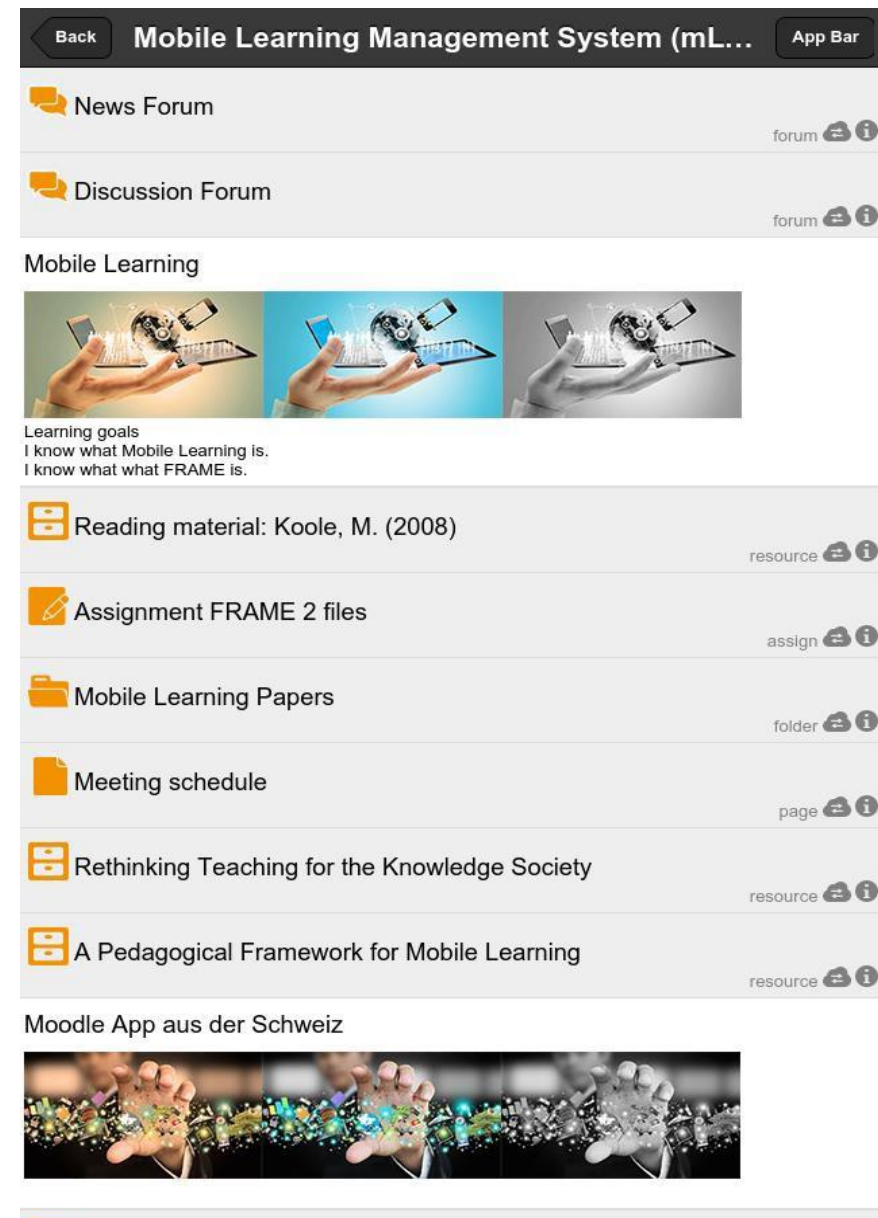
Back Mobile Learning Management System (mL... App Bar

News Forum

forum

Discussion Forum

forum

Mobile Learning

Learning goals
I know what Mobile Learning is.
I know what what FRAME is.

Reading material: Koole, M. (2008)

resource

Assignment FRAME 2 files

assign

Mobile Learning Papers

folder

Meeting schedule

page

Rethinking Teaching for the Knowledge Society

resource

A Pedagogical Framework for Mobile Learning

resource

Moodle App aus der Schweiz